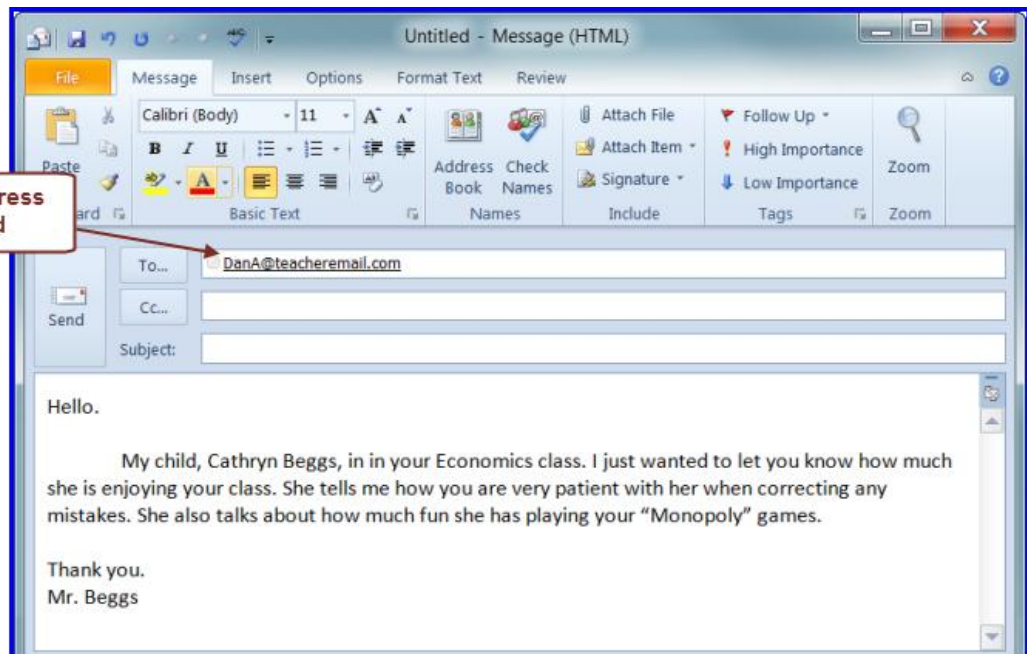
Untitled - Message (HTML)

File Message Insert Options Format Text Review

Paste
ard
Calibri (Body) 11
Basic Text
Address Book
Check Names
Names
Attach File
Attach Item
Signature
Include
Follow Up
High Importance
Low Importance
Tags
Zoom
Zoom

ress
d

To...
DanA@teacheremail.com
Send
Cc...
Subject:

Hello.

My child, Cathryn Beggs, in in your Economics class. I just wanted to let you know how much she is enjoying your class. She tells me how you are very patient with her when correcting any mistakes. She also talks about how much fun she has playing your “Monopoly” games.

Thank you.
Mr. Beggs